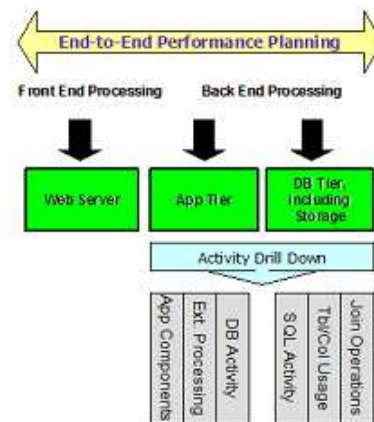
End-to-End Performance Planning

Front End Processing

Back End Processing

Web Server

App Tier

DB Tier, including Storage

Activity Drill Down

App Components

Ext. Processing

DB Activity

SQL Activity

Tbl/Col Usage

Join Operations